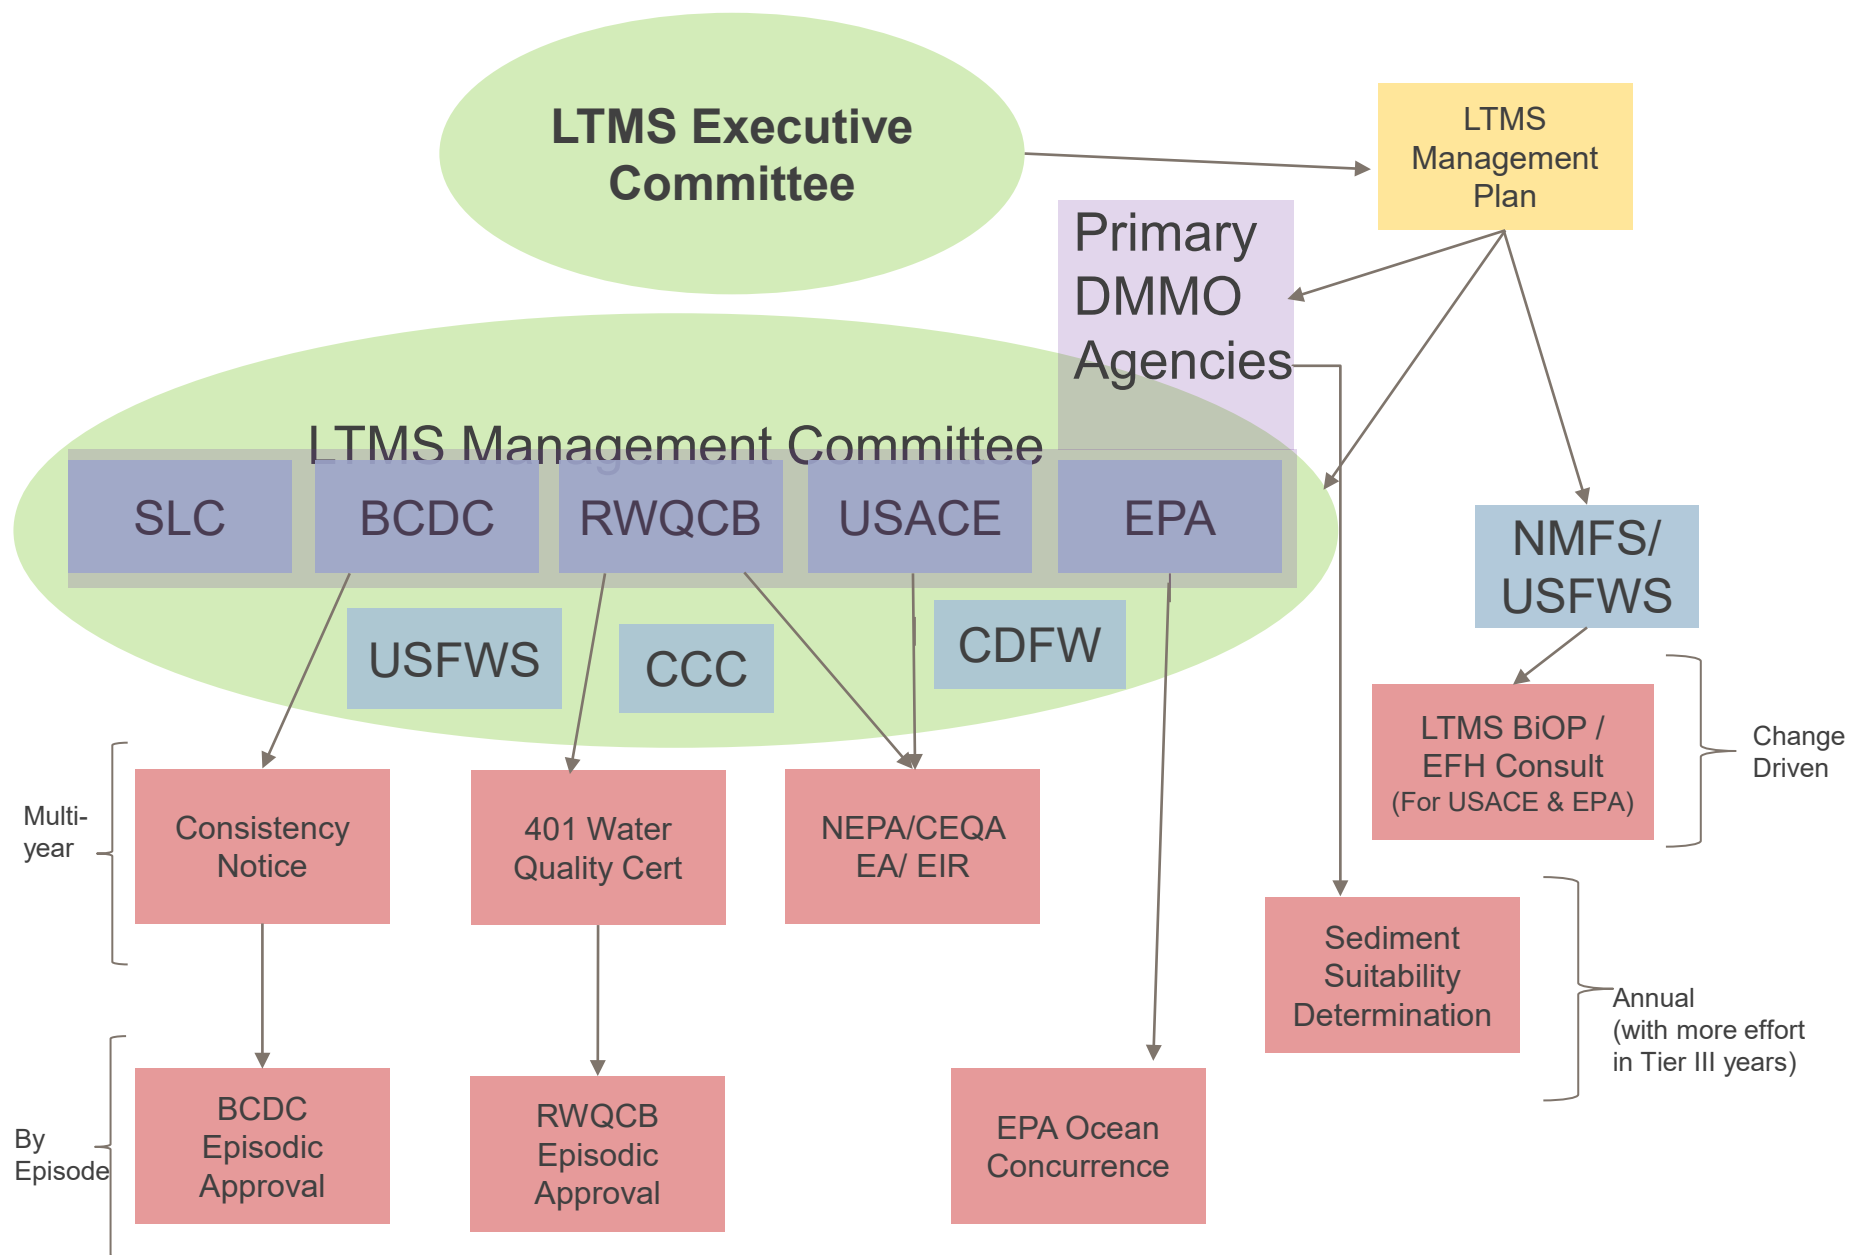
LTMS Executive Committee

LTMS Management Plan

Primary DMMO Agencies

LTMS Management Committee

SLC

BCDC

RWQCB

USACE

EPA

NMFS/ USFWS

USFWS

CCC

CDFW

LTMS BiOP / EFH Consult (For USACE & EPA)

Change Driven

Multi-year

Consistency Notice

401 Water Quality Cert

NEPA/CEQA EA/ EIR

Sediment Suitability Determination

Annual (with more effort in Tier III years)

By Episode

BCDC Episodic Approval

RWQCB Episodic Approval

EPA Ocean Concurrence